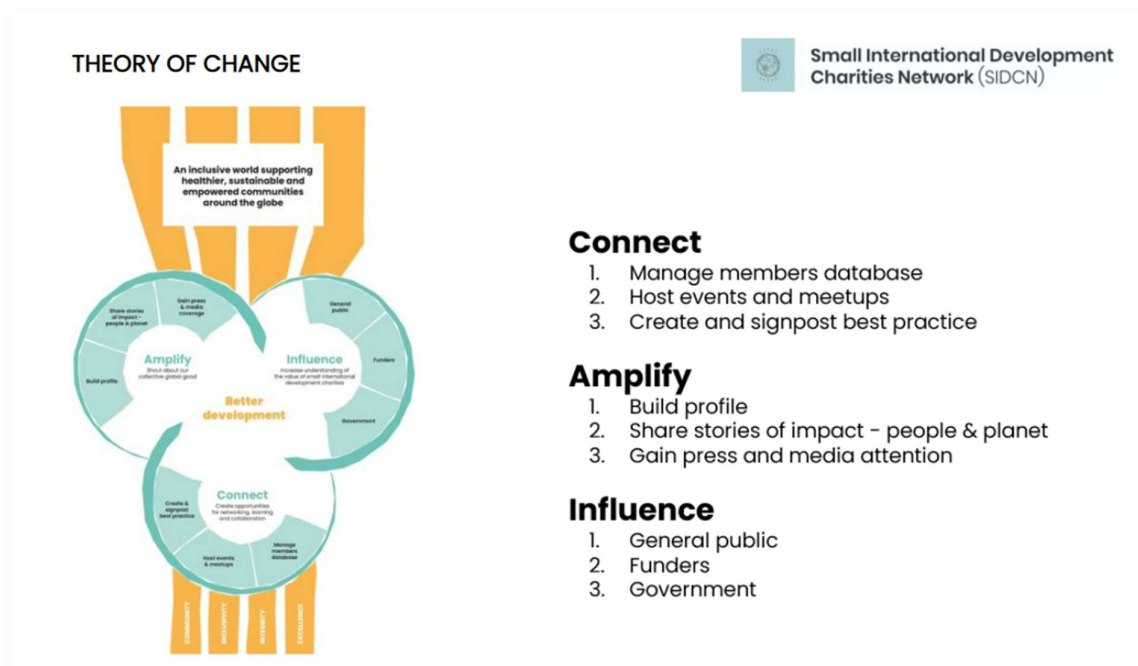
THEORY OF CHANGE

Small International Development Charities Network (SIDCN)

An inclusive world supporting healthier, sustainable and empowered communities around the globe

Share stories of impact - people & planet

Gain press & media coverage

Amplify
Shout about our collective global good

Build profile

General public

Influence
Increase understanding of the value of small international development charities

Funders

Government

Better development

Connect
Create opportunities for networking, learning and collaboration

Create & signpost best practice

Host events & meetups

Manage members database

COMMUNITY

INCLUSIVITY

INTEGRITY

EXCELLENCE

Connect
1. Manage members database
2. Host events and meetups
3. Create and signpost best practice

Amplify
1. Build profile
2. Share stories of impact - people & planet
3. Gain press and media attention

Influence
1. General public
2. Funders
3. Government